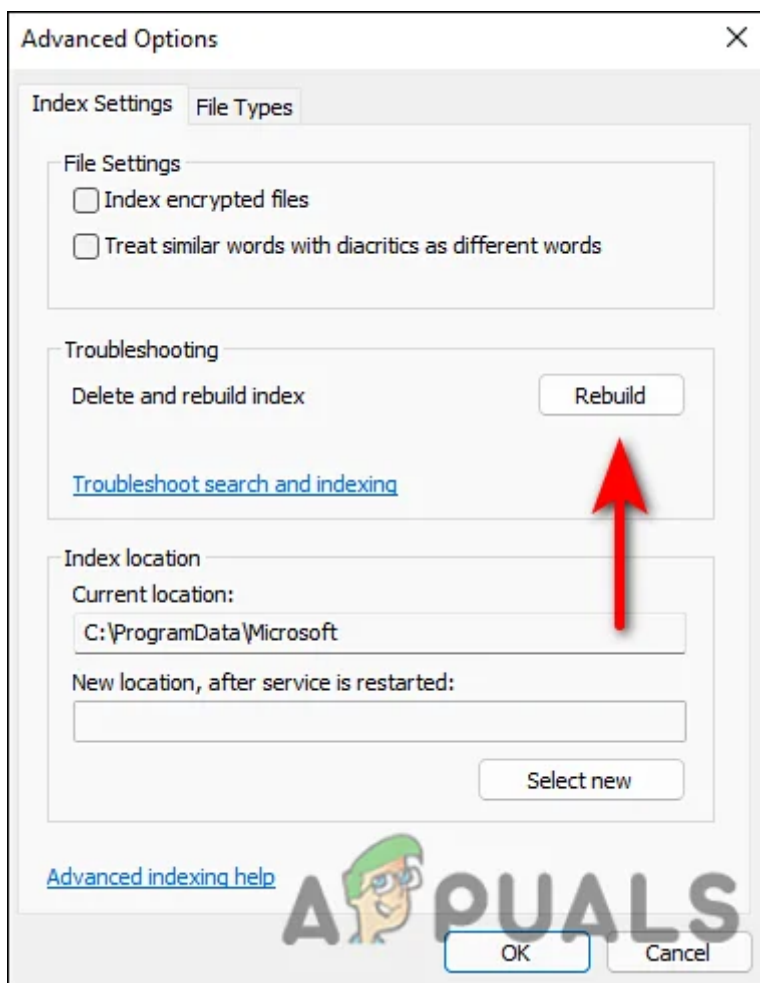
Advanced Options

Index Settings
File Types

File Settings
Index encrypted files
Treat similar words with diacritics as different words

Troubleshooting
Delete and rebuild index
Rebuild
Troubleshoot search and indexing

Index location
Current location:
C:\ProgramData\Microsoft
New location, after service is restarted:
Select new

Advanced indexing help

APPUALS

OK
Cancel